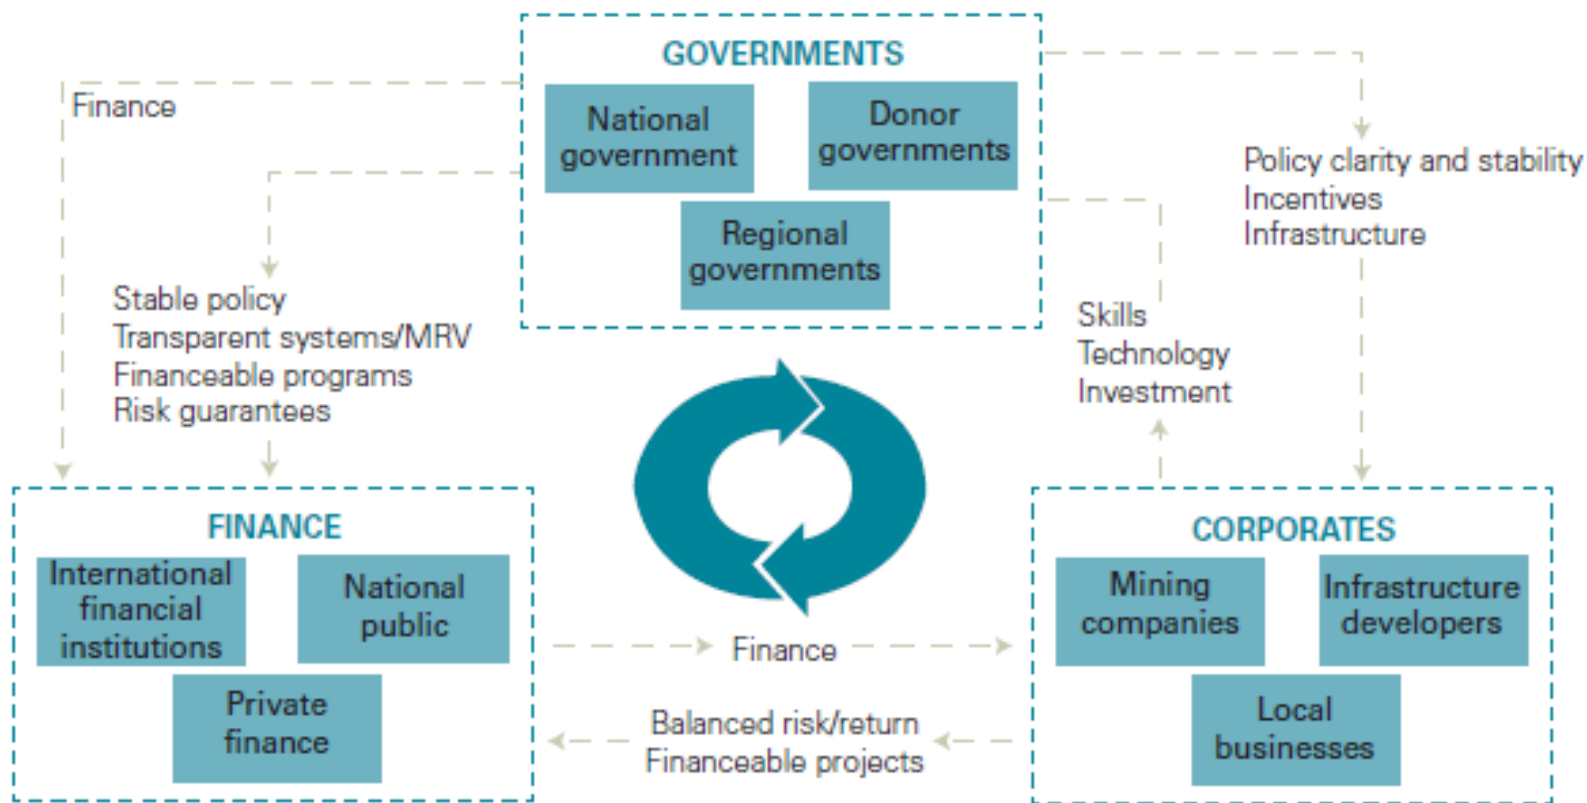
GOVERNMENTS

National government

Donor governments

Regional governments

Finance

Policy clarity and stability
Incentives
Infrastructure

Stable policy
Transparent systems/MRV
Financeable programs
Risk guarantees

Skills
Technology
Investment

FINANCE

International financial institutions

National public

Private finance

Finance

Balanced risk/return
Financeable projects

CORPORATES

Mining companies

Infrastructure developers

Local businesses